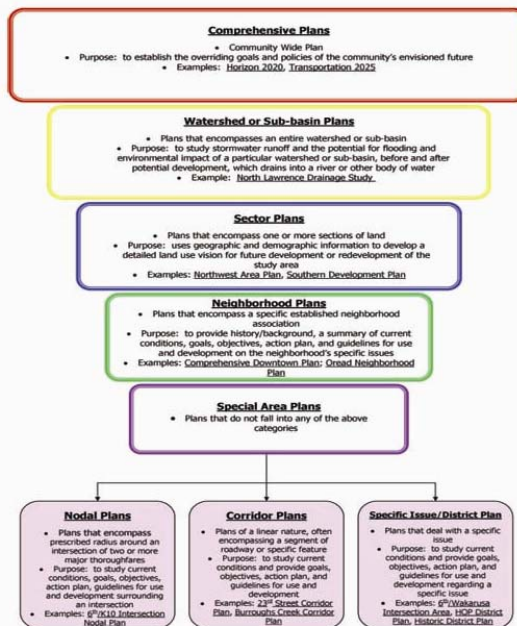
Comprehensive Plans

• Community Wide Plan
• Purpose: to establish the overriding goals and policies of the community's envisioned future
• Examples: Horizon 2020, Transportation 2025

Watershed or Sub-basin Plans

• Plans that encompasses an entire watershed or sub-basin
• Purpose: to study stormwater runoff and the potential for flooding and environmental impact of a particular watershed or sub-basin, before and after potential development, which drains into a river or other body of water
• Example: North Lawrence Drainage Study

Sector Plans

• Plans that encompass one or more sections of land
• Purpose: uses geographic and demographic information to develop a detailed land use vision for future development or redevelopment of the study area
• Examples: Northwest Area Plan, Southern Development Plan

Neighborhood Plans

• Plans that encompass a specific established neighborhood association
• Purpose: to provide history/background, a summary of current conditions, goals, objectives, action plan, and guidelines for use and development on the neighborhood's specific issues
• Examples: Comprehensive Downtown Plan; Oread Neighborhood Plan

Special Area Plans

• Plans that do not fall into any of the above categories

Nodal Plans

• Plans that encompass prescribed radius around an intersection of two or more major thoroughfares
• Purpose: to study current conditions, goals, objectives, action plan, guidelines for use and development surrounding an intersection
• Examples: 6$^{th}$/K10 Intersection Nodal Plan

Corridor Plans

• Plans of a linear nature, often encompassing a segment of roadway or specific feature
• Purpose: to study current conditions and provide goals, objectives, action plan, and guidelines for use and development
• Examples: 23$^{rd}$ Street Corridor Plan, Burroughs Creek Corridor Plan

Specific Issue/District Plan

• Plans that deal with a specific issue
• Purpose: to study current conditions and provide goals, objectives, action plan, and guidelines for use and development regarding a specific issue
• Examples: 6$^{th}$/Wakarusa Intersection Area, HOP District Plan, Historic District Plan